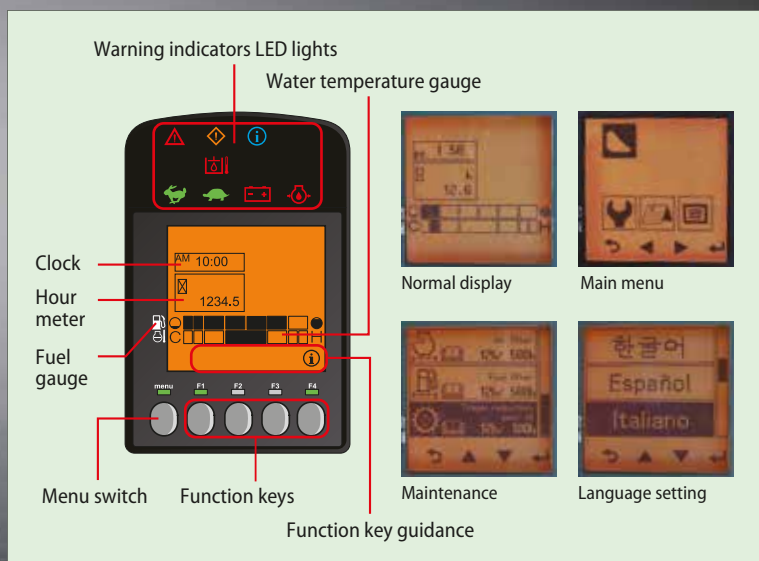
Warning indicators LED lights

Water temperature gauge

AM 10:00

1234.5

C H

menu F1 F2 F3 F4

Clock

Hour meter

Fuel gauge

Menu switch

Function keys

Function key guidance

1.56

12.6

C H

Normal display

Main menu

Maintenance

한국어

Español

Italiano

Language setting